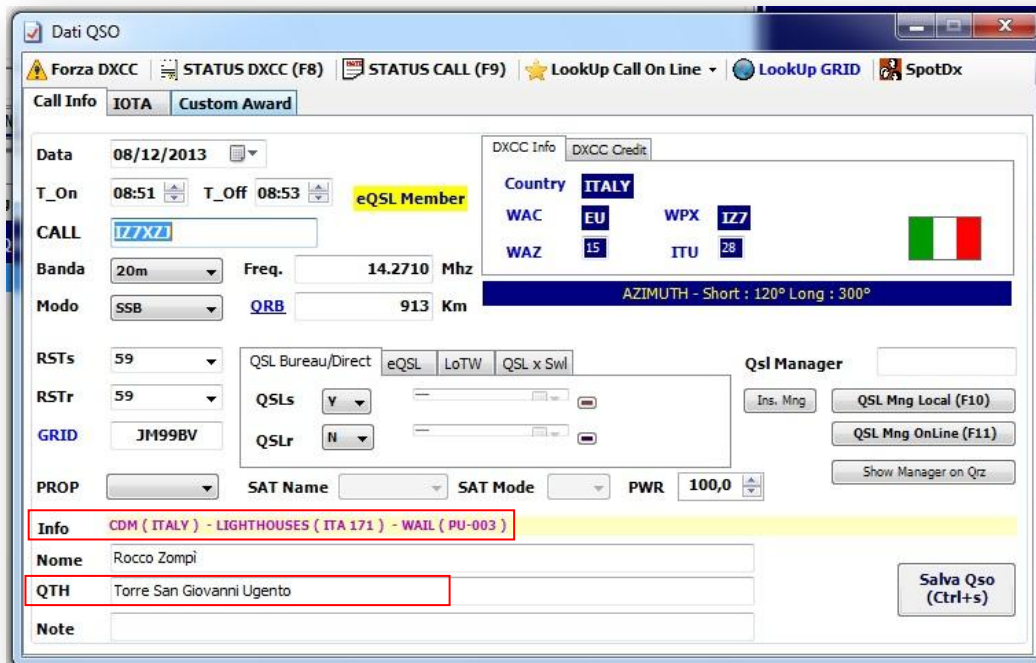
Dati QSO

Forza DXCC | STATUS DXCC (F8) | STATUS CALL (F9) | LookUp Call On Line | LookUp GRID | SpotDx

Call Info | IOTA | Custom Award

Data 08/12/2013

T_On 08:51 T_Off 08:53

eQSL Member

CALL IZ7XZJ

Banda 20m Freq. 14.2710 Mhz

Modo SSB QRB 913 Km

DXCC Info | DXCC Credit

Country ITALY

WAC EU WPX IZ7

WAZ 15 ITU 28

AZIMUTH - Short : 120° Long : 300°

RSTs 59

RSTr 59

GRID JM99BV

QSL Bureau/Direct | eQSL | LoTW | QSL x Swl

QSLs Y

QSLr N

Qsl Manager

Ins. Mng

QSL Mng Local (F10)

QSL Mng OnLine (F11)

Show Manager on Qrz

PROP SAT Name SAT Mode PWR 100,0

Info CDM ( ITALY ) - LIGHTHOUSES ( ITA 171 ) - WAIL ( PU-003 )

Nome Rocco Zompì

QTH Torre San Giovanni Ugento

Note

Salva Qso (Ctrl+s)